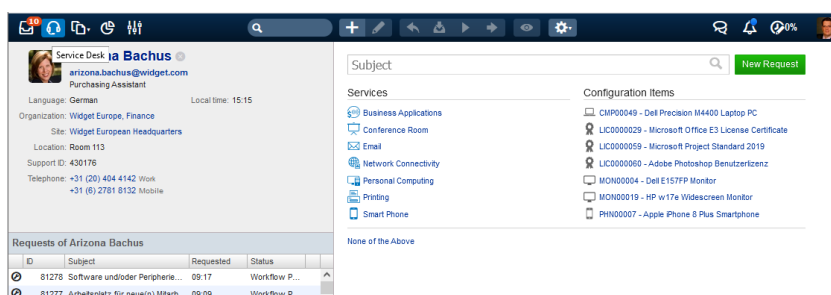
10

0%

Service Desk a Bachus

arizona.bachus@widget.com
Purchasing Assistant

Language: German
Local time: 15:15
Organization: Widget Europe, Finance
Site: Widget European Headquarters
Location: Room 113
Support ID: 430176
Telephone: +31 (20) 404 4142 Work
+31 (6) 2781 8132 Mobile

Requests of Arizona Bachus

| ID | Subject | Requested | Status |
|---|---|---|---|
| 81278 | Software und/oder Peripherie... | 09:17 | Workflow P... |
| 81277 | Arbeitsplatz für neue(n) Mitarb... | 09:09 | Workflow P... |

Subject

New Request

Services
Business Applications
Conference Room
Email
Network Connectivity
Personal Computing
Printing
Smart Phone

None of the Above

Configuration Items
CMP00049 - Dell Precision M4400 Laptop PC
LIC0000029 - Microsoft Office E3 License Certificate
LIC0000059 - Microsoft Project Standard 2019
LIC0000060 - Adobe Photoshop Benutzerlizenz
MON00004 - Dell E157FP Monitor
MON00019 - HP w17e Widescreen Monitor
PHN00007 - Apple iPhone 8 Plus Smartphone